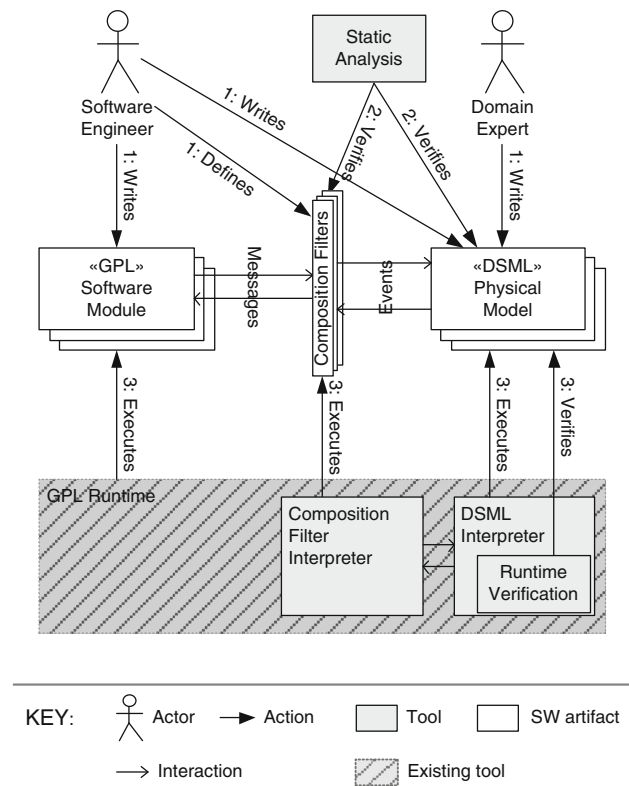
Static Analysis

Software Engineer

Domain Expert

1: Writes

1: Writes

1: Defines

2: Verifies

2: Verifies

1: Writes

«GPL» Software Module

Messages

Composition Filters

Events

«DSML» Physical Model

3: Executes

3: Executes

3: Executes

3: Verifies

GPL Runtime

Composition Filter Interpreter

DSML Interpreter

Runtime Verification

KEY: Actor Action Tool SW artifact

Interaction Existing tool